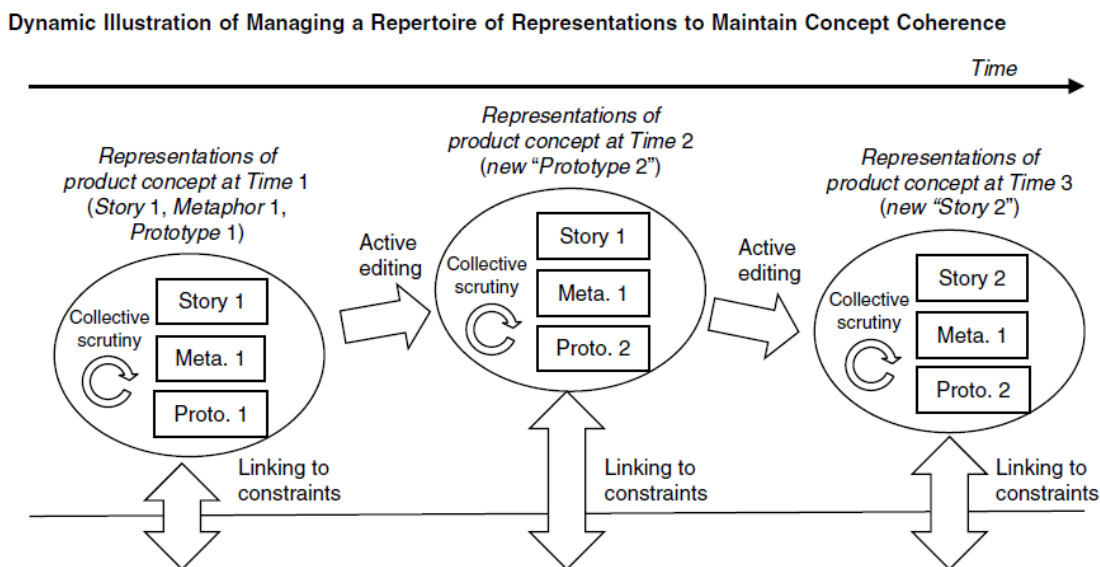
Dynamic Illustration of Managing a Repertoire of Representations to Maintain Concept Coherence

Time

Representations of product concept at Time 1 (Story 1, Metaphor 1, Prototype 1)

Collective scrutiny

Story 1

Meta. 1

Proto. 1

Active editing

Representations of product concept at Time 2 (new "Prototype 2")

Collective scrutiny

Story 1

Meta. 1

Proto. 2

Active editing

Representations of product concept at Time 3 (new "Story 2")

Collective scrutiny

Story 2

Meta. 1

Proto. 2

Linking to constraints

Linking to constraints

Linking to constraints